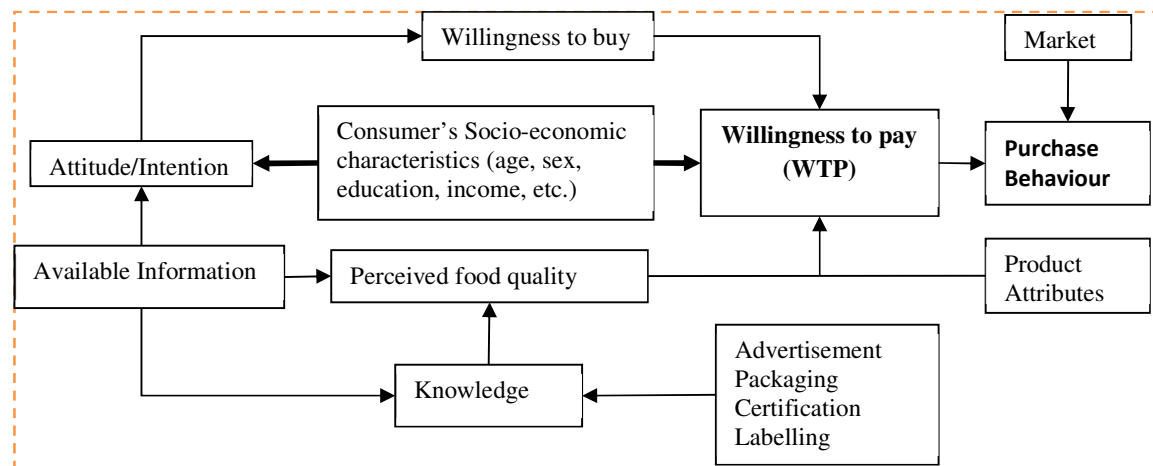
Willingness to buy

Market

Consumer's Socio-economic characteristics (age, sex, education, income, etc.)

Attitude/Intention

Willingness to pay (WTP)

Purchase Behaviour

Available Information

Perceived food quality

Product Attributes

Knowledge

Advertisement
Packaging
Certification
Labelling